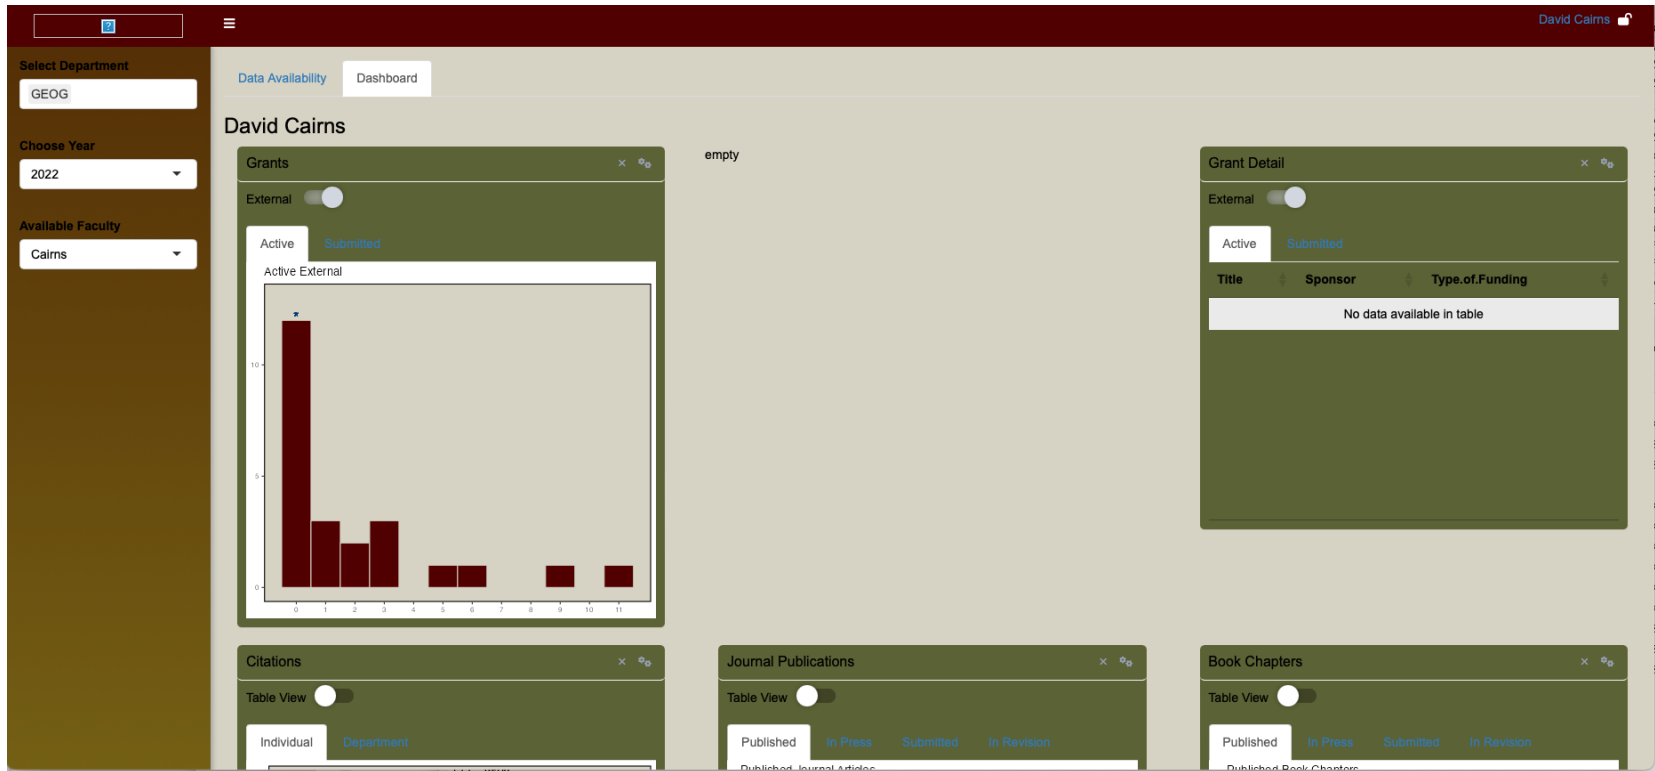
?

≡

David Cairns

Select Department

GEOG

Choose Year

2022

Available Faculty

Cairns

Data Availability

Dashboard

David Cairns

Grants

× ⚙

External

Active

Submitted

Active External

*

10

5

0

0 1 2 3 4 5 6 7 8 9 10 11

empty

Grant Detail

× ⚙

External

Active

Submitted

| Title | Sponsor | Type.of.Funding |
|---|---|---|
| No data available in table | | |

Citations

× ⚙

Table View

Individual

Department

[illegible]

Journal Publications

× ⚙

Table View

Published

In Press

Submitted

In Revision

Published Journal Articles

Book Chapters

× ⚙

Table View

Published

In Press

Submitted

In Revision

Published Book Chapters